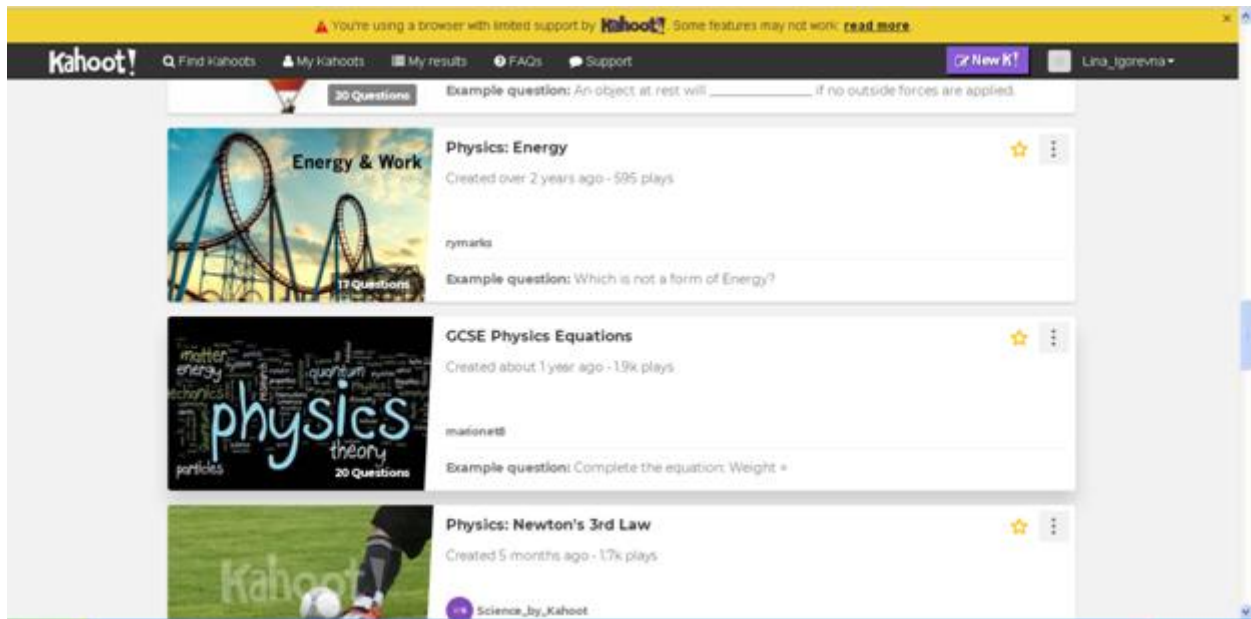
You're using a browser with limited support by Kahoot! Some features may not work. read more

Kahoot! Find Kahoots My Kahoots My results FAQs Support New K! Lina_Igorevna

20 Questions
Example question: An object at rest will ____________ if no outside forces are applied.

Energy & Work
17 Questions
Physics: Energy
Created over 2 years ago - 595 plays
rymarks
Example question: Which is not a form of Energy?

matter energy quantum mechanics physics theory particles
20 Questions
GCSE Physics Equations
Created about 1 year ago - 1.9k plays
marionett
Example question: Complete the equation: Weight =

Kahoot
Physics: Newton's 3rd Law
Created 5 months ago - 1.7k plays
Science_by_Kahoot